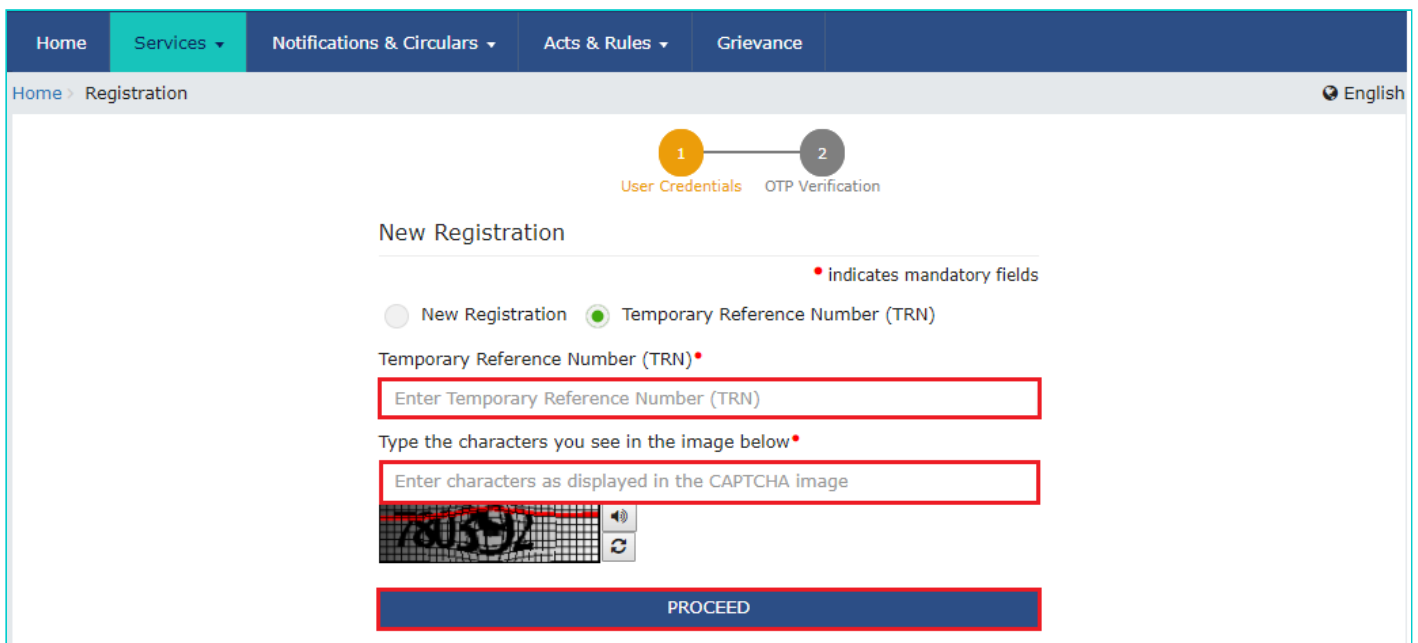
Home Services ▾ Notifications & Circulars ▾ Acts & Rules ▾ Grievance

Home › Registration

English

1 User Credentials
2 OTP Verification

New Registration

• indicates mandatory fields

New Registration
Temporary Reference Number (TRN)

Temporary Reference Number (TRN)•

Enter Temporary Reference Number (TRN)

Type the characters you see in the image below•

Enter characters as displayed in the CAPTCHA image

780392

PROCEED